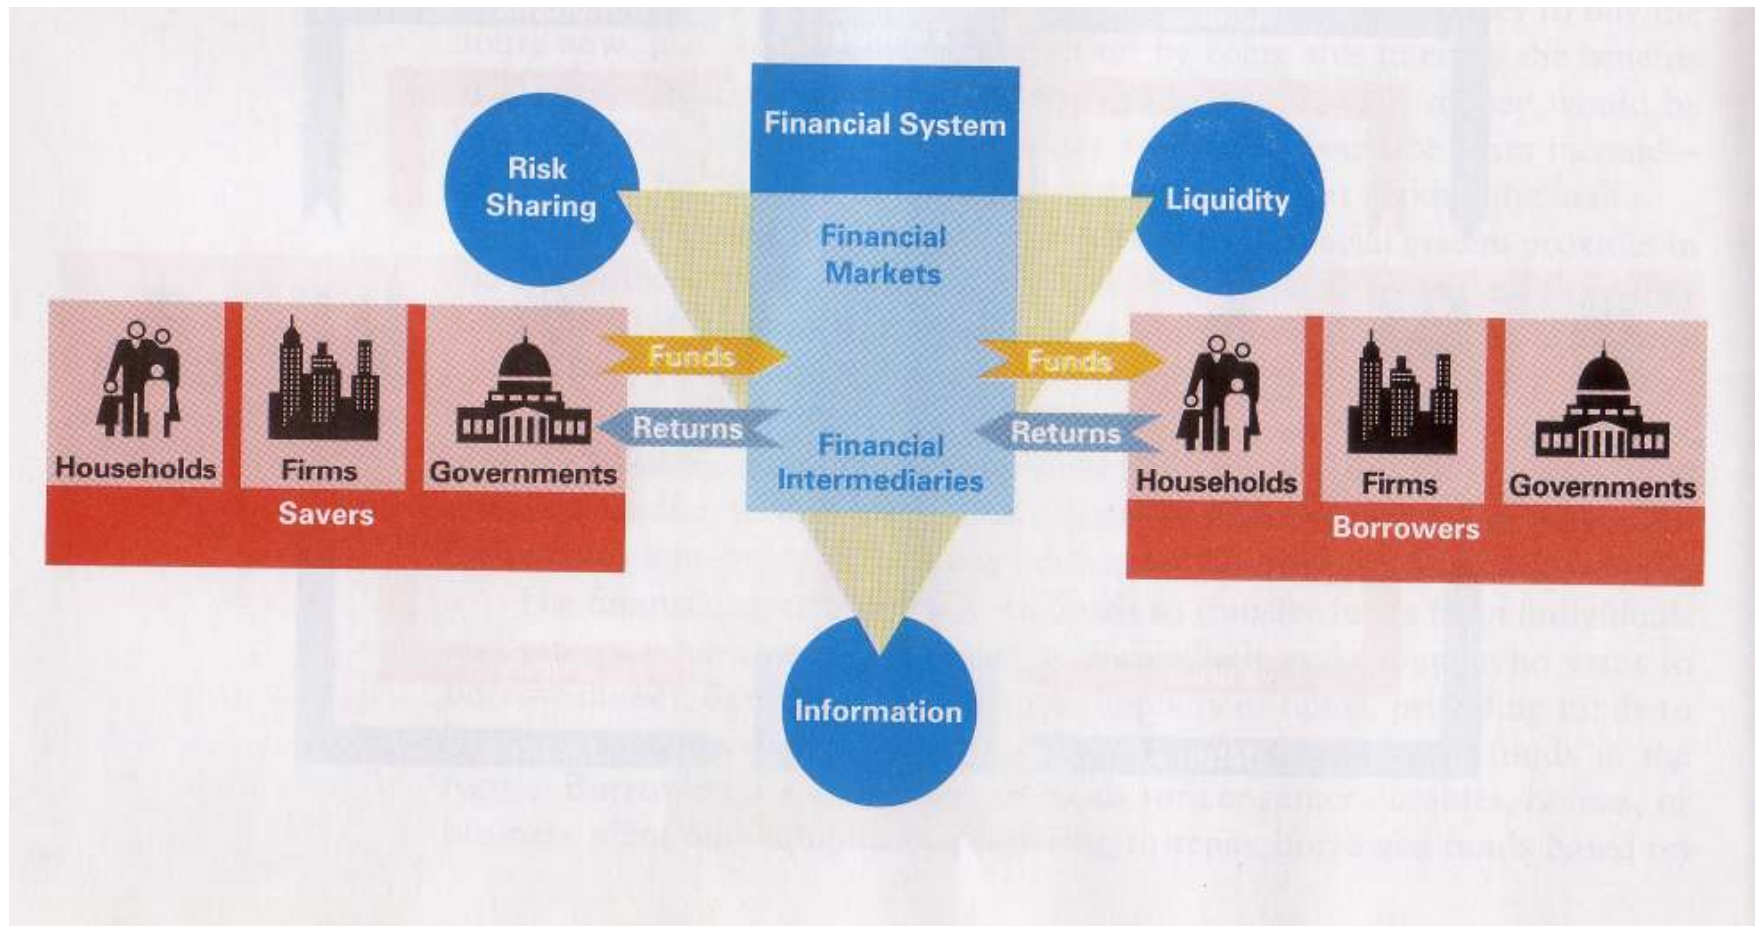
Financial System

Risk Sharing

Liquidity

Financial Markets

Households

Firms

Governments

Savers

Funds

Returns

Financial Intermediaries

Funds

Returns

Households

Firms

Governments

Borrowers

Information